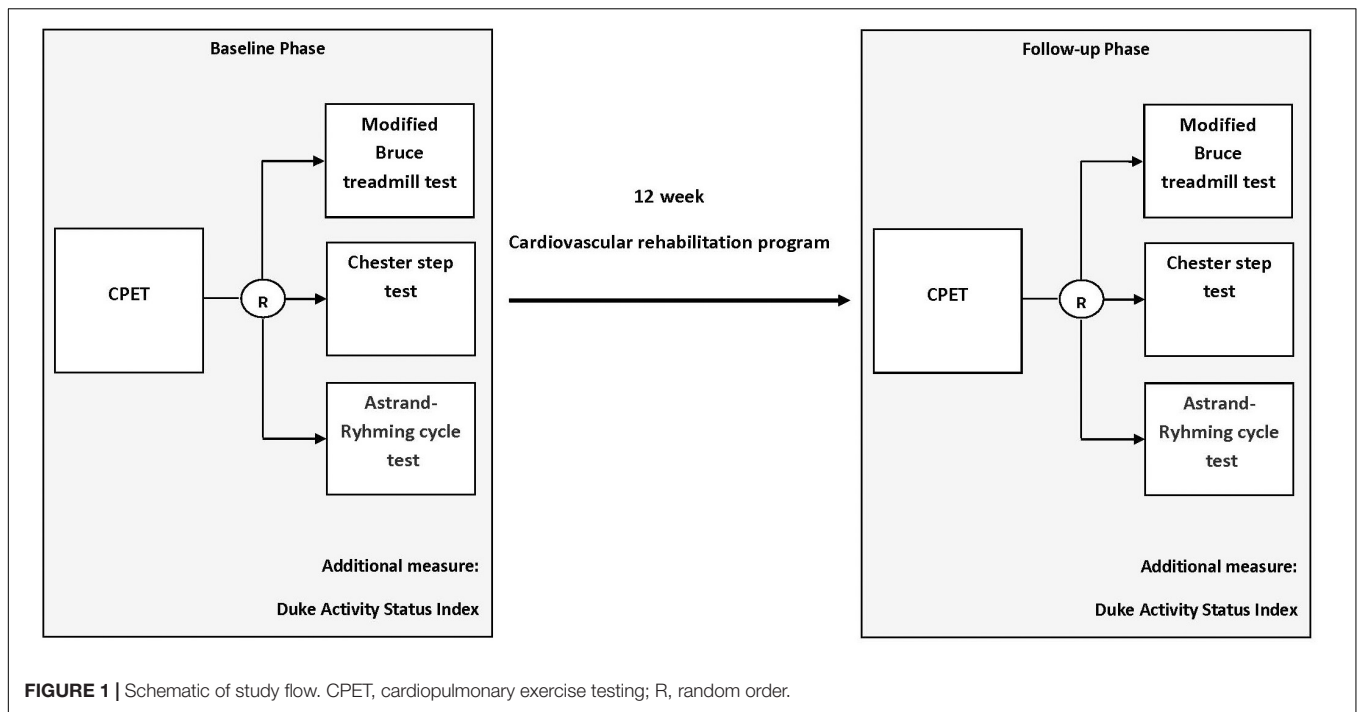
Baseline Phase

CPET

R

Modified Bruce treadmill test

Chester step test

Astrand-Ryhming cycle test

Additional measure:

Duke Activity Status Index

12 week

Cardiovascular rehabilitation program

Follow-up Phase

CPET

R

Modified Bruce treadmill test

Chester step test

Astrand-Ryhming cycle test

Additional measure:

Duke Activity Status Index

FIGURE 1 | Schematic of study flow. CPET, cardiopulmonary exercise testing; R, random order.